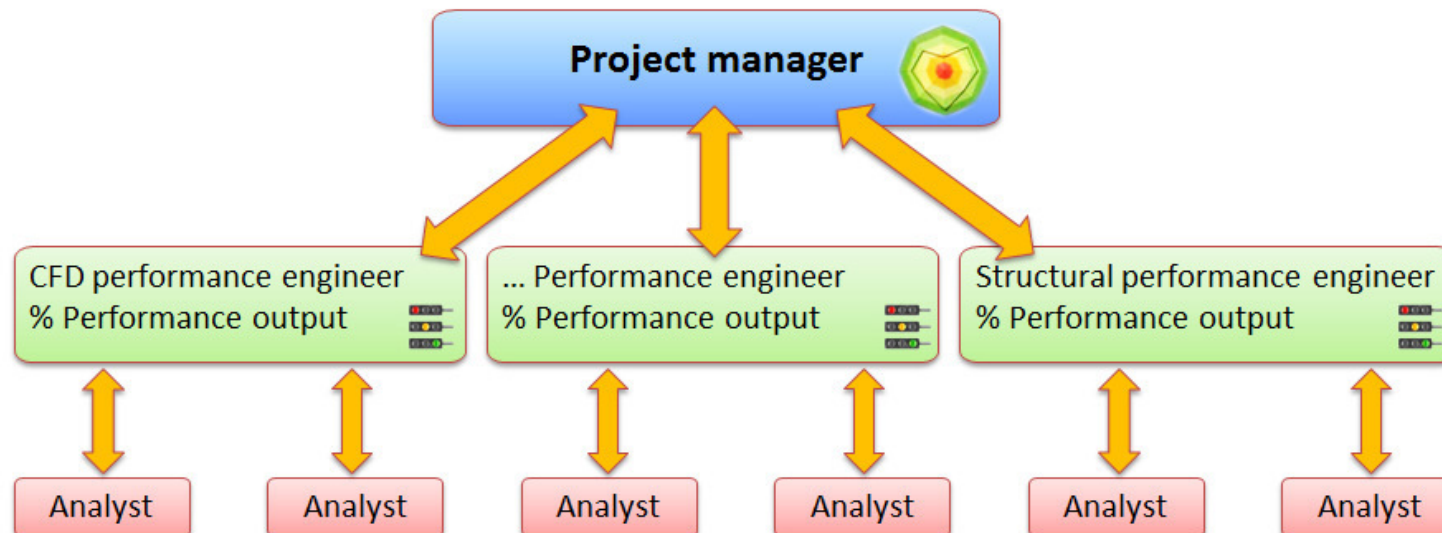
Project manager

CFD performance engineer
% Performance output

... Performance engineer
% Performance output

Structural performance engineer
% Performance output

Analyst

Analyst

Analyst

Analyst

Analyst

Analyst